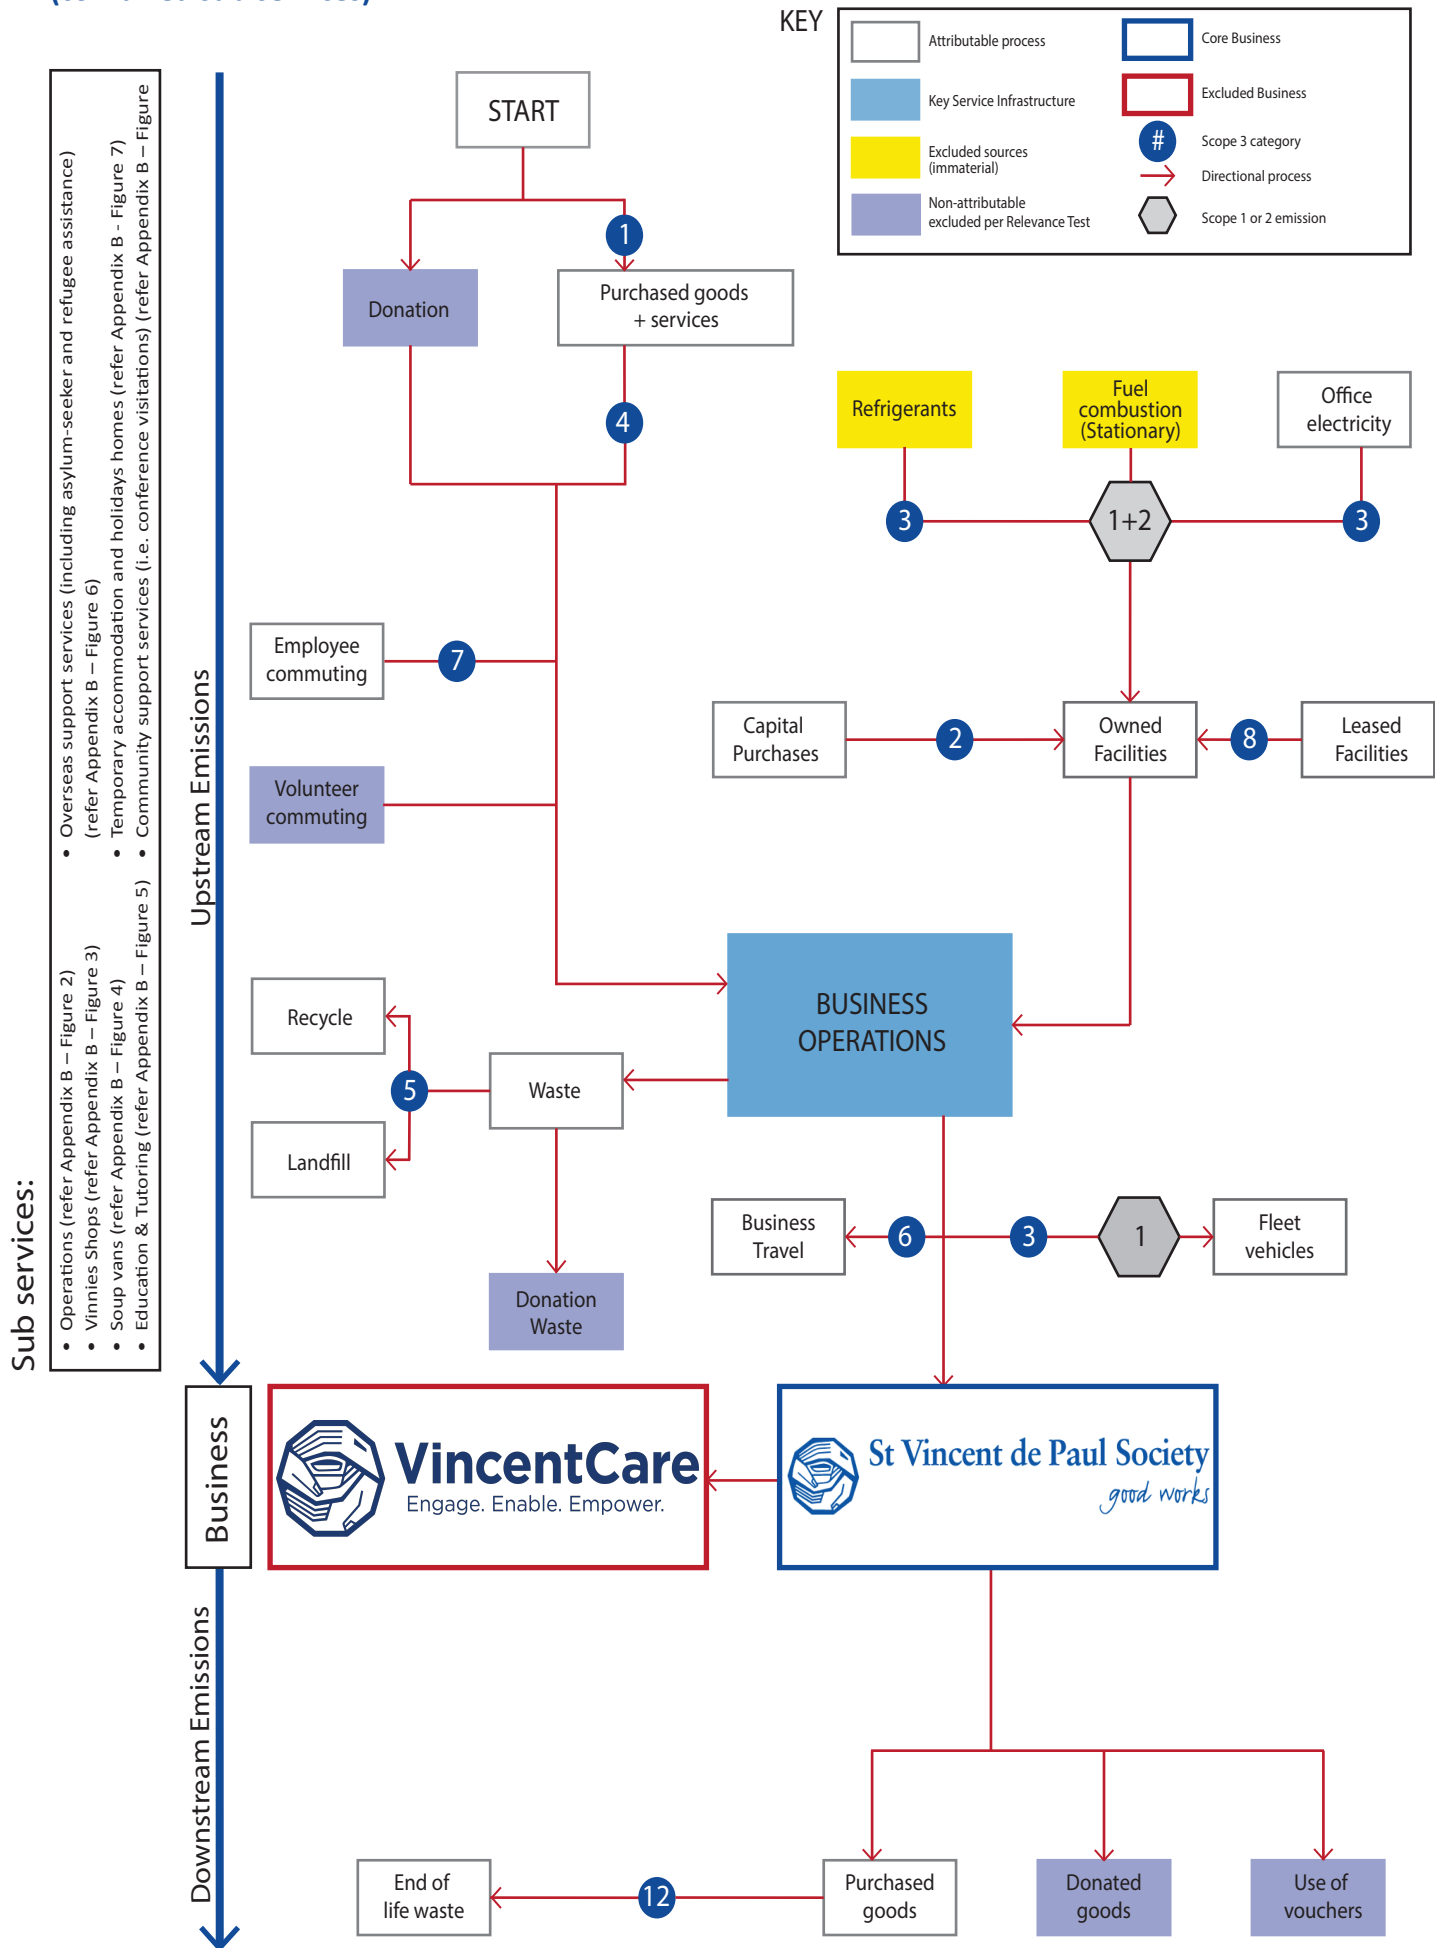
KEY

Attributable process
Key Service Infrastructure
Excluded sources (immaterial)
Non-attributable excluded per Relevance Test
Core Business
Excluded Business
# Scope 3 category
Directional process
Scope 1 or 2 emission

Sub services:
• Operations (refer Appendix B – Figure 2)
• Vinnies Shops (refer Appendix B – Figure 3)
• Soup vans (refer Appendix B – Figure 4)
• Education & Tutoring (refer Appendix B – Figure 5)
• Overseas support services (including asylum-seeker and refugee assistance) (refer Appendix B – Figure 6)
• Temporary accommodation and holidays homes (refer Appendix B - Figure 7)
• Community support services (i.e. conference visitations) (refer Appendix B – Figure

Upstream Emissions

START
Donation
1
Purchased goods + services
4
Refrigerants
Fuel combustion (Stationary)
Office electricity
3
1+2
3
Employee commuting
7
Volunteer commuting
Capital Purchases
2
Owned Facilities
8
Leased Facilities
BUSINESS OPERATIONS
Recycle
5
Waste
Landfill
Business Travel
6
3
1
Fleet vehicles
Donation Waste

Business
VincentCare
Engage. Enable. Empower.
St Vincent de Paul Society
good works

Downstream Emissions

End of life waste
12
Purchased goods
Donated goods
Use of vouchers